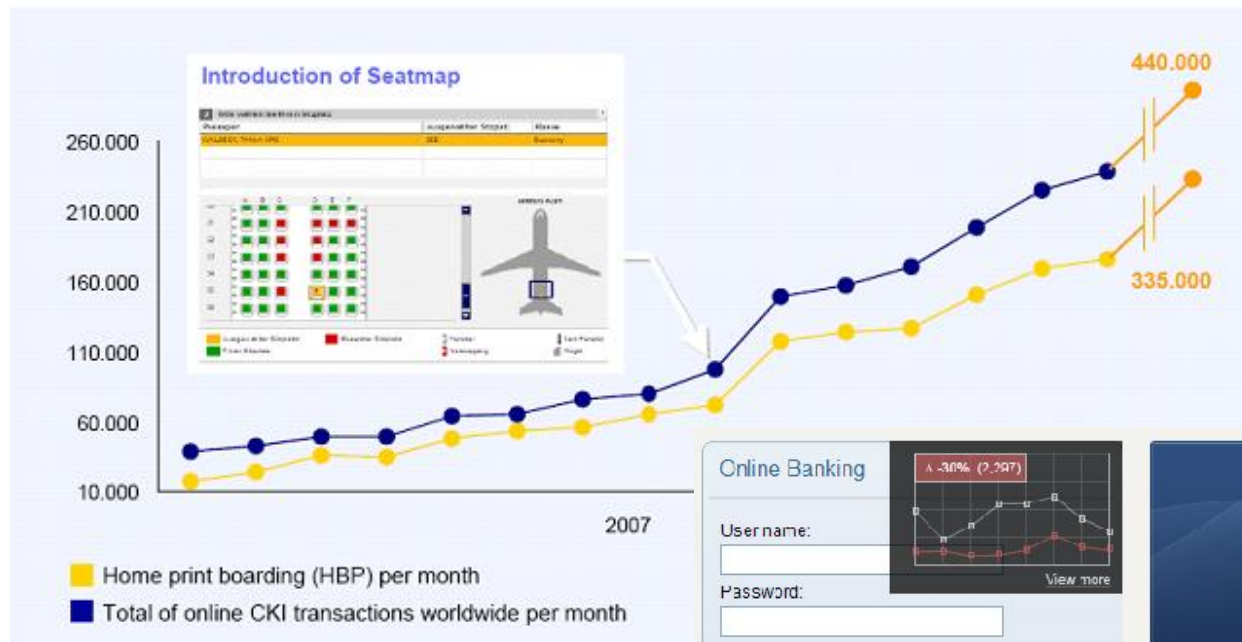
Introduction of Seatmap

440.000

260.000

210.000

160.000

110.000

60.000

10.000

335.000

2007

Home print boarding (HBP) per month

Total of online CKI transactions worldwide per month

Online Banking

A -30% (2,297)

View more

User name:

Password: